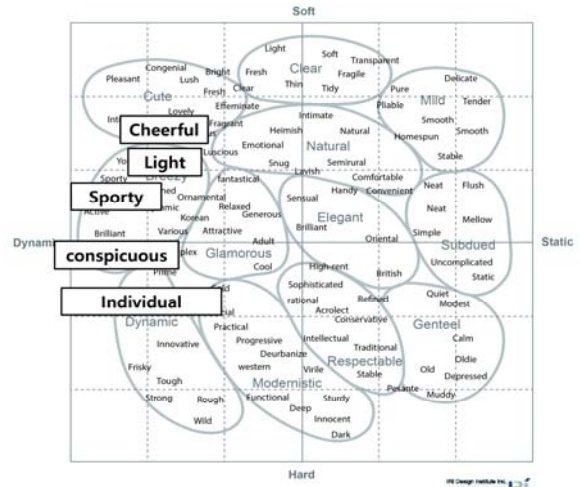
Soft

Light
Soft
Transparent
Clear
Fragile
Fresh
Thin
Tidy
Congenial
Pleasant
Lush
Bright
Cute
Fresh
Clear
Pure
Delicate
Mild
Tender
Pliable
Effeminate
Lovely
Smooth
Smooth
Intimate
Fragrant
Heimish
Natural
Homespun
Natural
Emotional
Luscious
Stable
Snug
Seminural
Lavish
Comfortable
Breezy
Fantastical
Handy
Convenient
Neat
Flush
Ornamental
Sensual
Relaxed
Elegant
Neat
Active
Korean
Generous
Mellow
Brilliant
Brilliant
Various
Attractive
Simple
Oriental
Subdued
Adult
Glamorous
Uncomplicated
Cool
High-rent
British
Static
Sophisticated
Quiet
Modest
rational
Refined
Acrolect
Conservative
Dynamic
Genteel
Practical
Calm
Innovative
Progressive
Intellectual
Traditional
Oldie
Deurbanize
Frisky
Respectable
western
Virile
Stable
Old
Depressed
Tough
Pedante
Modernistic
Muddy
Strong
Rough
Functional
Sturdy
Deep
Wild
Innocent
Dark

Dynamic
Static

Hard

Cheerful
Light
Sporty
conspicuous
Individual

IRI Design Institute Inc.